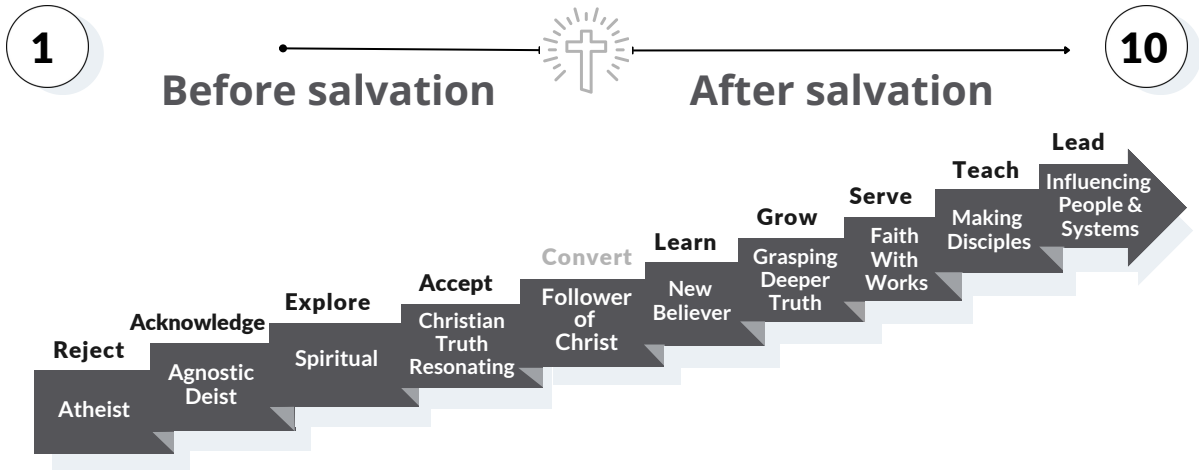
1

10

Before salvation

After salvation

Reject
Atheist

Acknowledge
Agnostic Deist

Explore
Spiritual

Accept
Christian Truth Resonating

Convert
Follower of Christ

Learn
New Believer

Grow
Grasping Deeper Truth

Serve
Faith With Works

Teach
Making Disciples

Lead
Influencing People & Systems